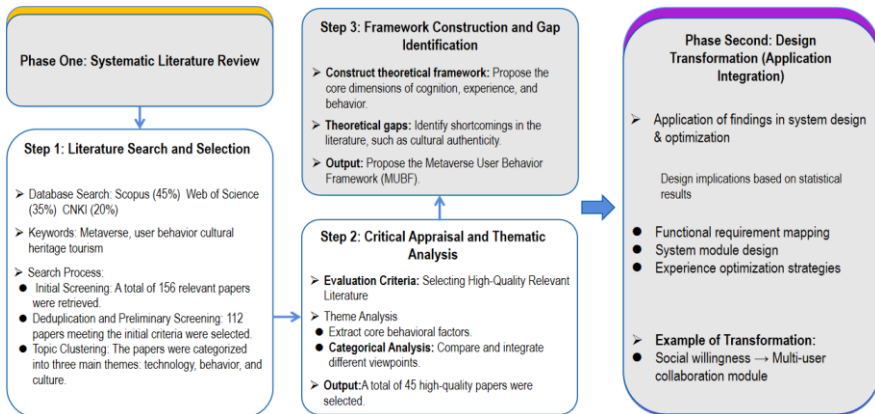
Phase One: Systematic Literature Review

Step 1: Literature Search and Selection

➢ Database Search: Scopus (45%) Web of Science (35%) CNKI (20%)

➢ Keywords: Metaverse, user behavior cultural heritage tourism

➢ Search Process:
● Initial Screening: A total of 156 relevant papers were retrieved.
● Deduplication and Preliminary Screening: 112 papers meeting the initial criteria were selected.
● Topic Clustering: The papers were categorized into three main themes: technology, behavior, and culture.

Step 3: Framework Construction and Gap Identification

➢ Construct theoretical framework: Propose the core dimensions of cognition, experience, and behavior.

➢ Theoretical gaps: Identify shortcomings in the literature, such as cultural authenticity.

➢ Output: Propose the Metaverse User Behavior Framework (MUBF).

Step 2: Critical Appraisal and Thematic Analysis

➢ Evaluation Criteria: Selecting High-Quality Relevant Literature

➢ Theme Analysis
● Extract core behavioral factors.
● Categorical Analysis: Compare and integrate different viewpoints.

➢ Output:A total of 45 high-quality papers were selected.

Phase Second: Design Transformation (Application Integration)

➢ Application of findings in system design & optimization

Design implications based on statistical results

● Functional requirement mapping
● System module design
● Experience optimization strategies

➢ Example of Transformation:
● Social willingness → Multi-user collaboration module